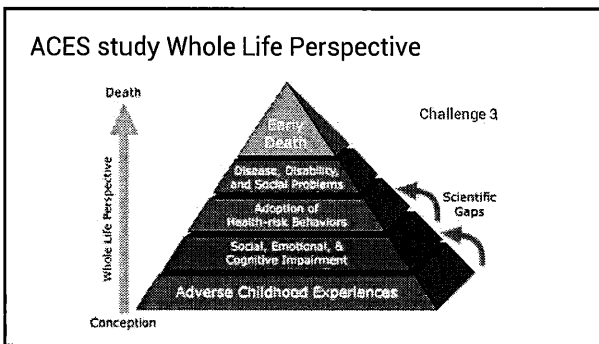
ACES study Whole Life Perspective

Death

Whole Life Perspective

Conception

Early Death

Disease, Disability, and Social Problems

Adoption of Health-risk Behaviors

Social, Emotional, & Cognitive Impairment

Adverse Childhood Experiences

Challenge 3

Scientific Gaps